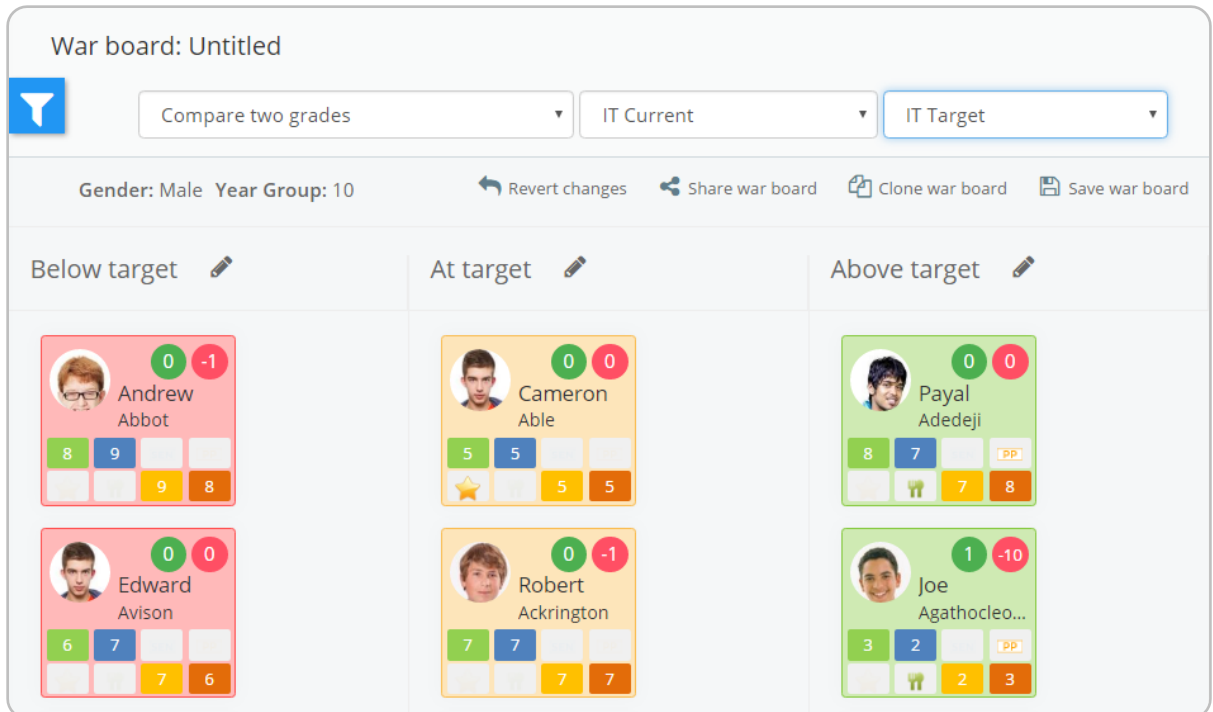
War board: Untitled

Compare two grades
IT Current
IT Target

Gender: Male Year Group: 10

Revert changes
Share war board
Clone war board
Save war board

Below target

0 -1
Andrew
Abbot
8 9
9 8

0 0
Edward
Avison
6 7
7 6

At target

0 0
Cameron
Able
5 5
5 5

0 -1
Robert
Ackrington
7 7
7 7

Above target

0 0
Payal
Adedeji
8 7 PP
7 8

1 -10
Joe
Agathocleo...
3 2 PP
2 3